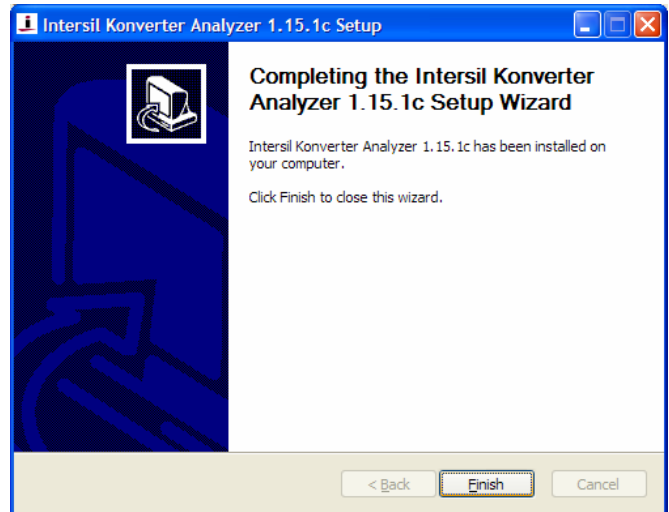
Intersil Konverter Analyzer 1.15.1c Setup

Completing the Intersil Konverter Analyzer 1.15.1c Setup Wizard

Intersil Konverter Analyzer 1.15.1c has been installed on your computer.

Click Finish to close this wizard.

< Back
Finish
Cancel